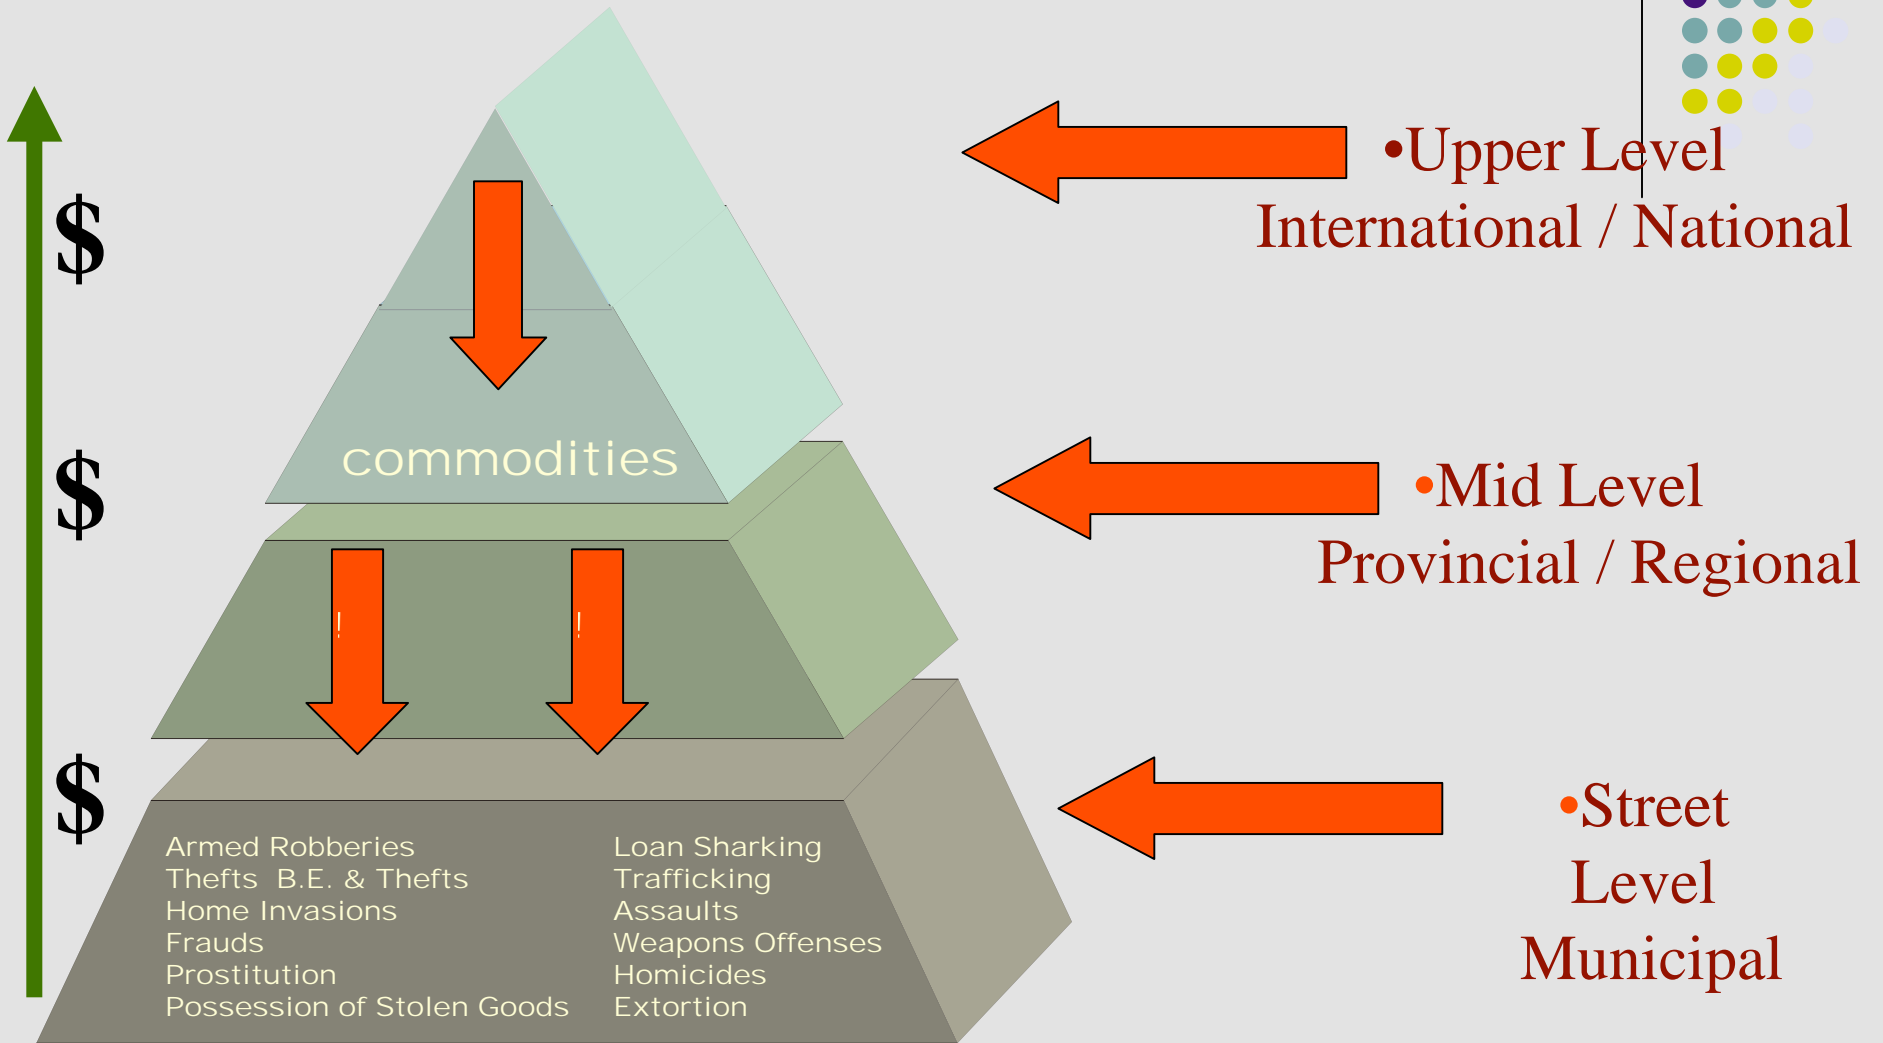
$

$

$

commodities

!

!

Armed Robberies
Thefts B.E. & Thefts
Home Invasions
Frauds
Prostitution
Possession of Stolen Goods

Loan Sharking
Trafficking
Assaults
Weapons Offenses
Homicides
Extortion

•Upper Level
International / National

•Mid Level
Provincial / Regional

•Street
Level
Municipal